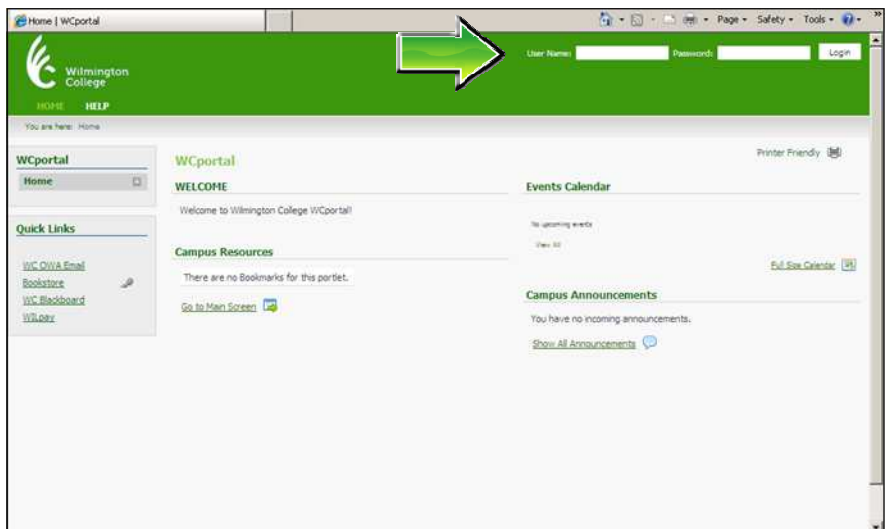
Home | WCportal

Page Safety Tools

Wilmington College

HOME HELP

User Name: Password: Login

You are here: Home

WCportal

Home

Quick Links

WC OWA Email
Bookstore
WC Blackboard
WILpay

WCportal

Printer Friendly

WELCOME

Welcome to Wilmington College WCportal!

Campus Resources

There are no Bookmarks for this portlet.

Go to Main Screen

Events Calendar

No upcoming events

View All

Full Size Calendar

Campus Announcements

You have no incoming announcements.

Show All Announcements